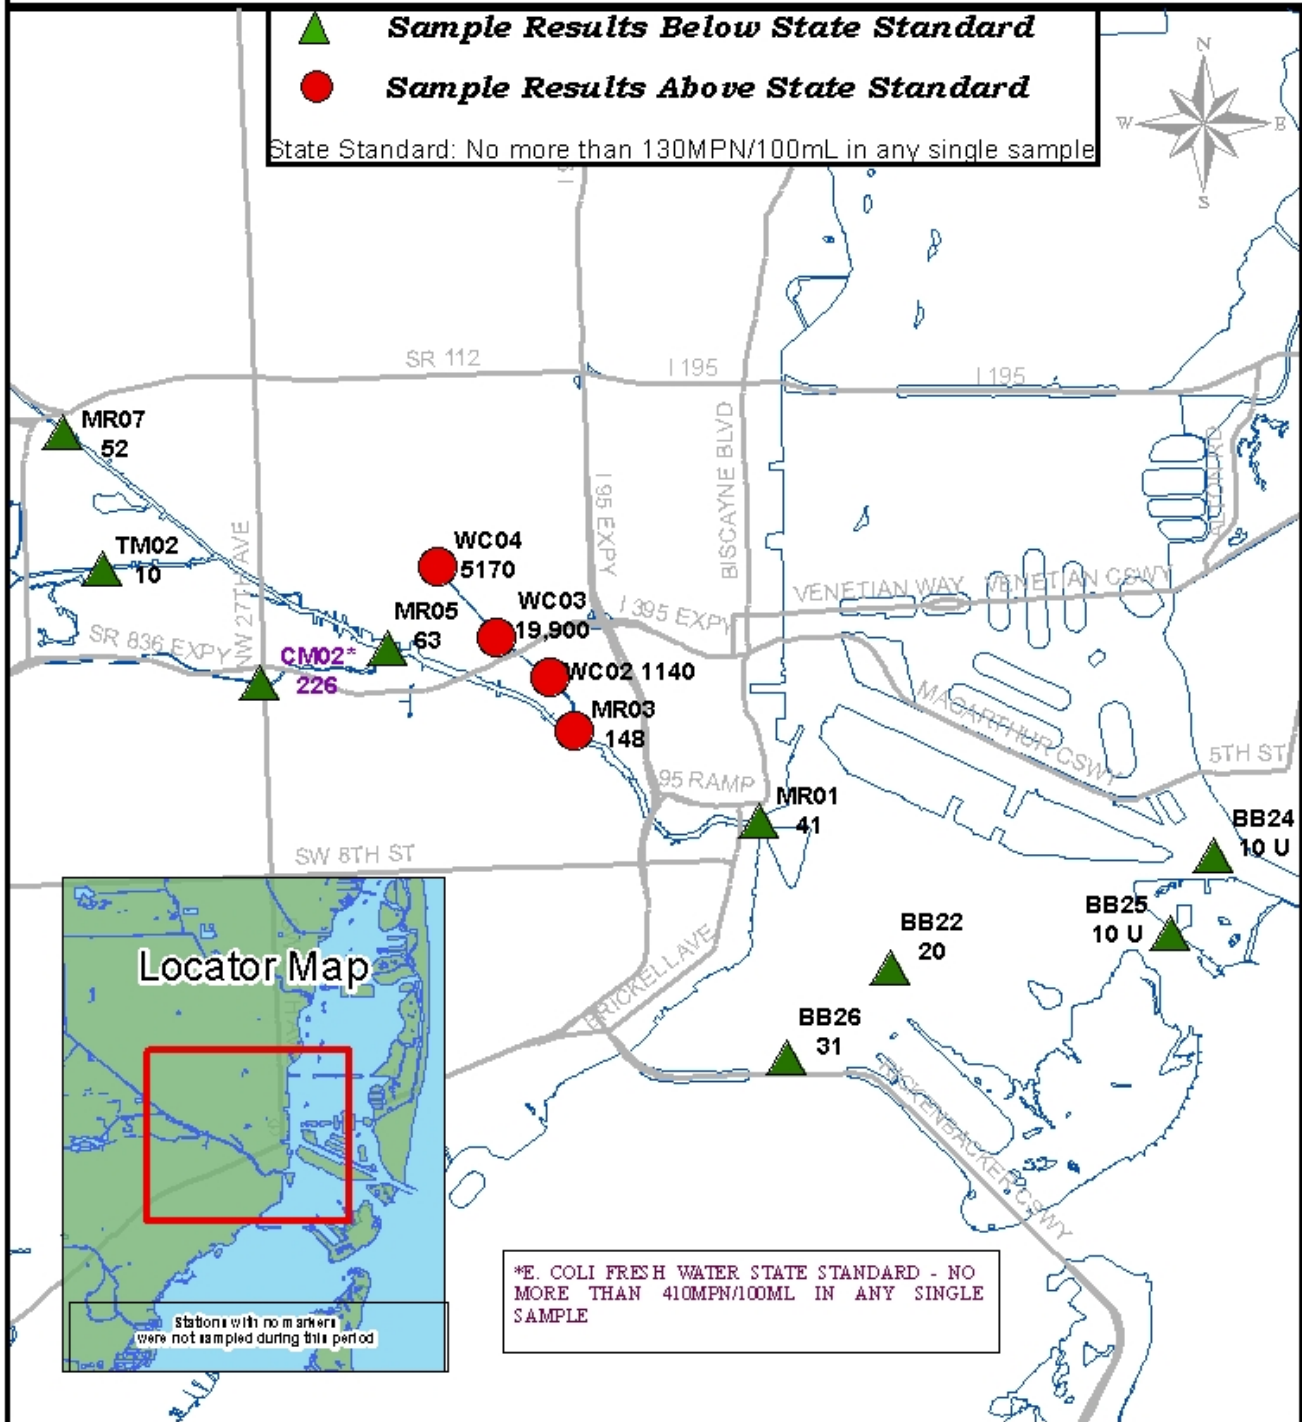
Sample Results Below State Standard

Sample Results Above State Standard

State Standard: No more than 130MPN/100mL in any single sample

N
W
E
S

SR 112
I 195
I 195
MR07
52
TM02
10
NW 27TH AVE
SR 836 EXPY
CM02*
226
MR05
63
WC04
5170
WC03
19,900
WC02 1140
MR03
148
I 95 EXPY
BISCAYNE BLVD
I 395 EXPY
VENETIAN WAY
VENETIAN CSWY
MACARTHUR CSWY
5TH ST
95 RAMP
MR01
41
BB24
10 U
BB25
10 U
BB22
20
BB26
31
SW 8TH ST
BRICKELL AVE
RICKENBACKER CSWY

Locator Map

Stations with no markers were not sampled during this period

*E. COLI FRESH WATER STATE STANDARD - NO MORE THAN 410MPN/100ML IN ANY SINGLE SAMPLE